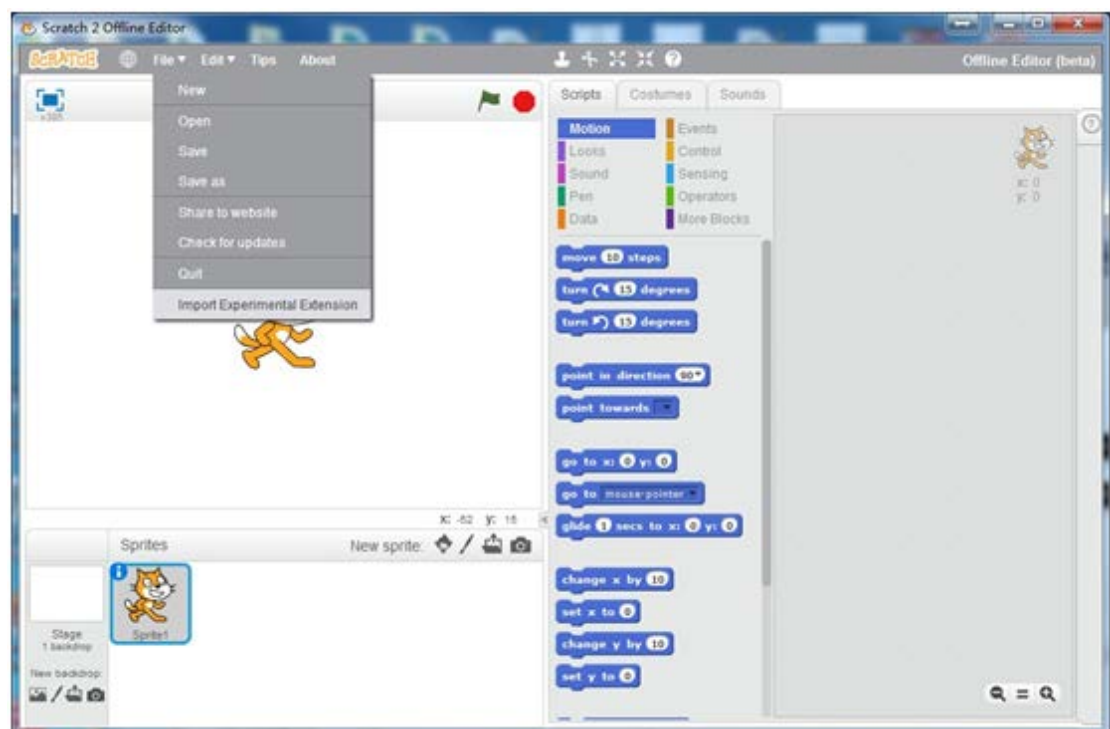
Scratch 2 Offline Editor

SCRATCH File ▾ Edit ▾ Tips About

Offline Editor (beta)

New
Open
Save
Save as
Share to website
Check for updates
Quit
Import Experimental Extension

v385

Scripts Costumes Sounds

Motion
Looks
Sound
Pen
Data
Events
Control
Sensing
Operators
More Blocks

move 10 steps
turn ↻ 15 degrees
turn ↺ 15 degrees
point in direction 90▾
point towards ▾
go to x: 0 y: 0
go to mouse-pointer ▾
glide 1 secs to x: 0 y: 0
change x by 10
set x to 0
change y by 10
set y to 0

x: 0
y: 0

x: -62 y: 16

Sprites
New sprite:

Stage
1 backdrop
New backdrop:

Sprite1